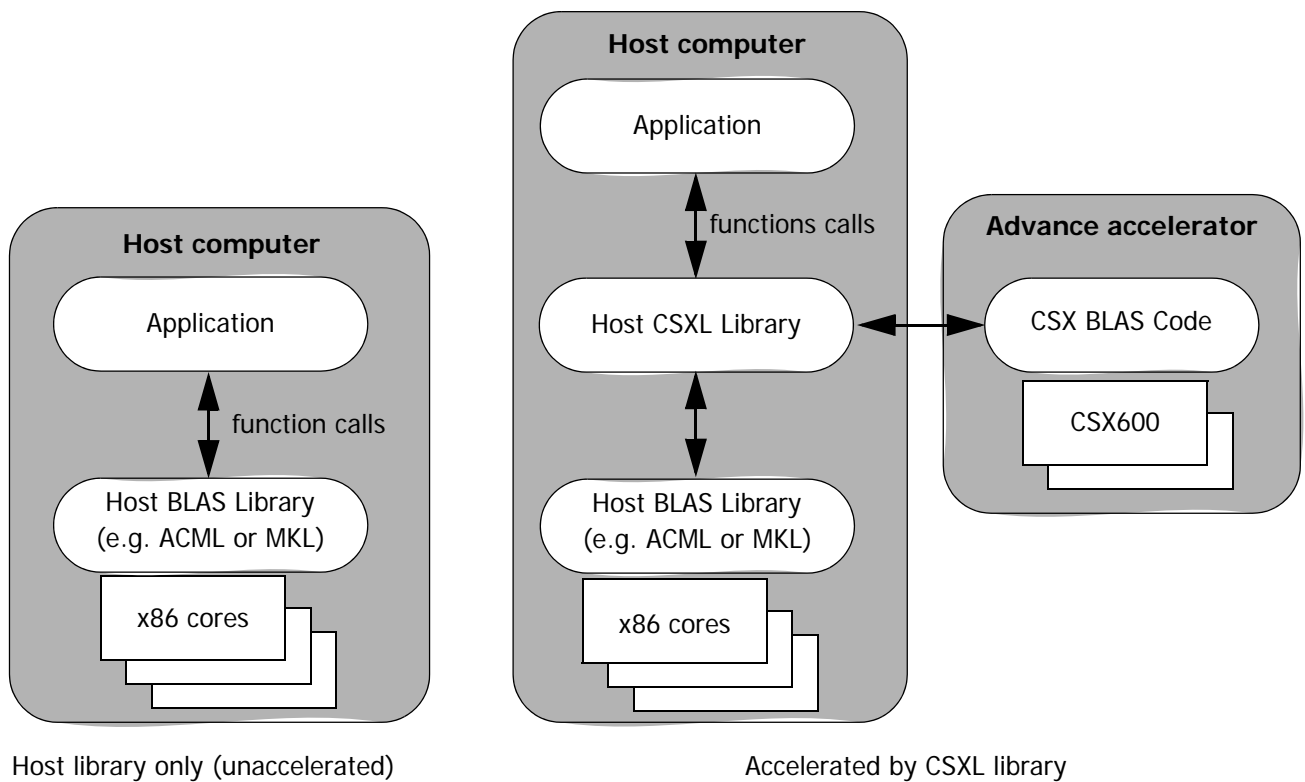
Host computer

Application

function calls

Host BLAS Library (e.g. ACML or MKL)

x86 cores

Host library only (unaccelerated)

Host computer

Application

functions calls

Host CSXL Library

Host BLAS Library (e.g. ACML or MKL)

x86 cores

Advance accelerator

CSX BLAS Code

CSX600

Accelerated by CSXL library